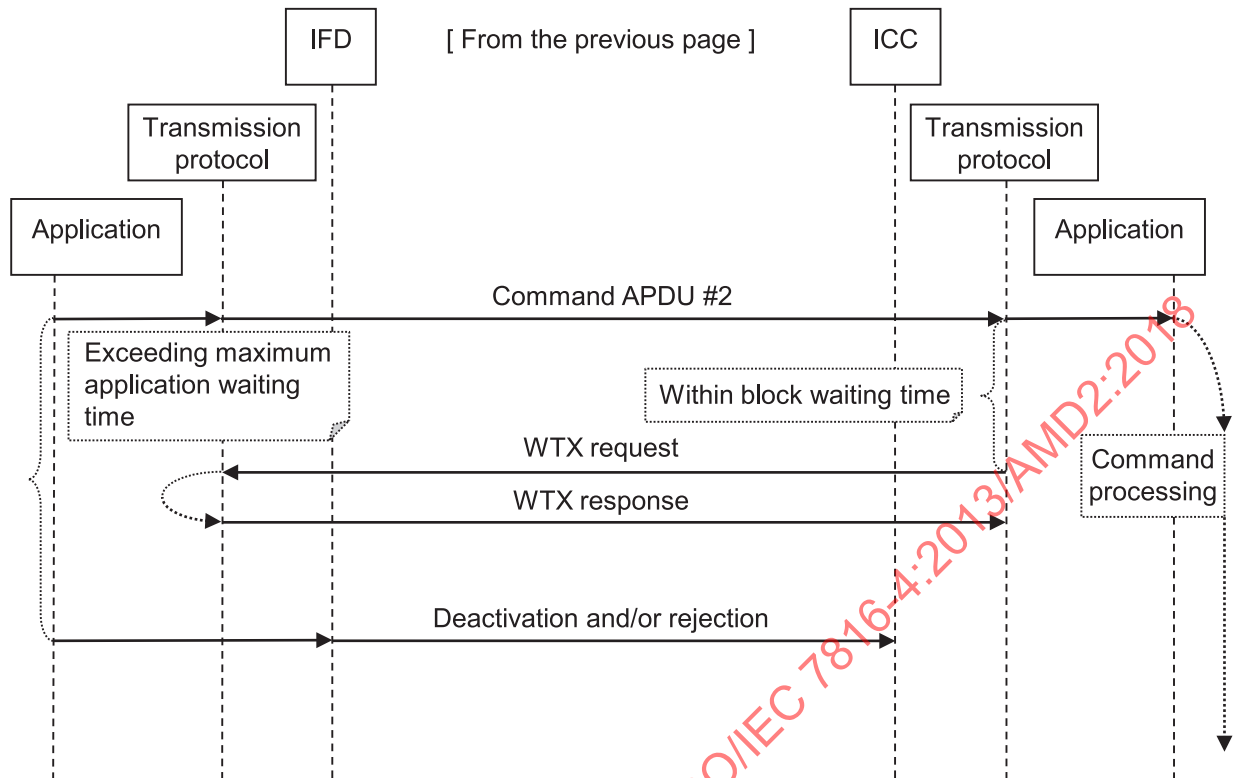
IFD

[ From the previous page ]

ICC

Transmission protocol

Transmission protocol

Application

Application

Command APDU #2

Exceeding maximum application waiting time

Within block waiting time

WTX request

Command processing

WTX response

Deactivation and/or rejection

O/IEC 7816-4:2013/AMD2:2018